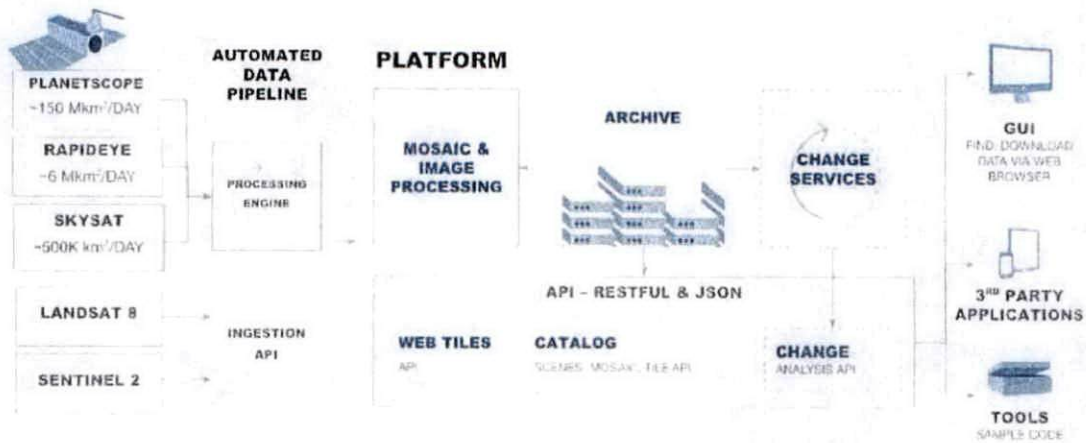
PLANETSCOPE
~150 Mkm²/DAY

RAPIDEYE
~6 Mkm²/DAY

SKYSAT
~500K km²/DAY

LANDSAT 8

SENTINEL 2

AUTOMATED DATA PIPELINE

PROCESSING ENGINE

INGESTION API

PLATFORM

MOSAIC & IMAGE PROCESSING

ARCHIVE

CHANGE SERVICES

API - RESTFUL & JSON

WEB TILES
API

CATALOG
SCENES, MOSAIC, TILE API

CHANGE
ANALYSIS API

GUI
FIND, DOWNLOAD DATA VIA WEB BROWSER

3RD PARTY APPLICATIONS

TOOLS
SAMPLE CODE